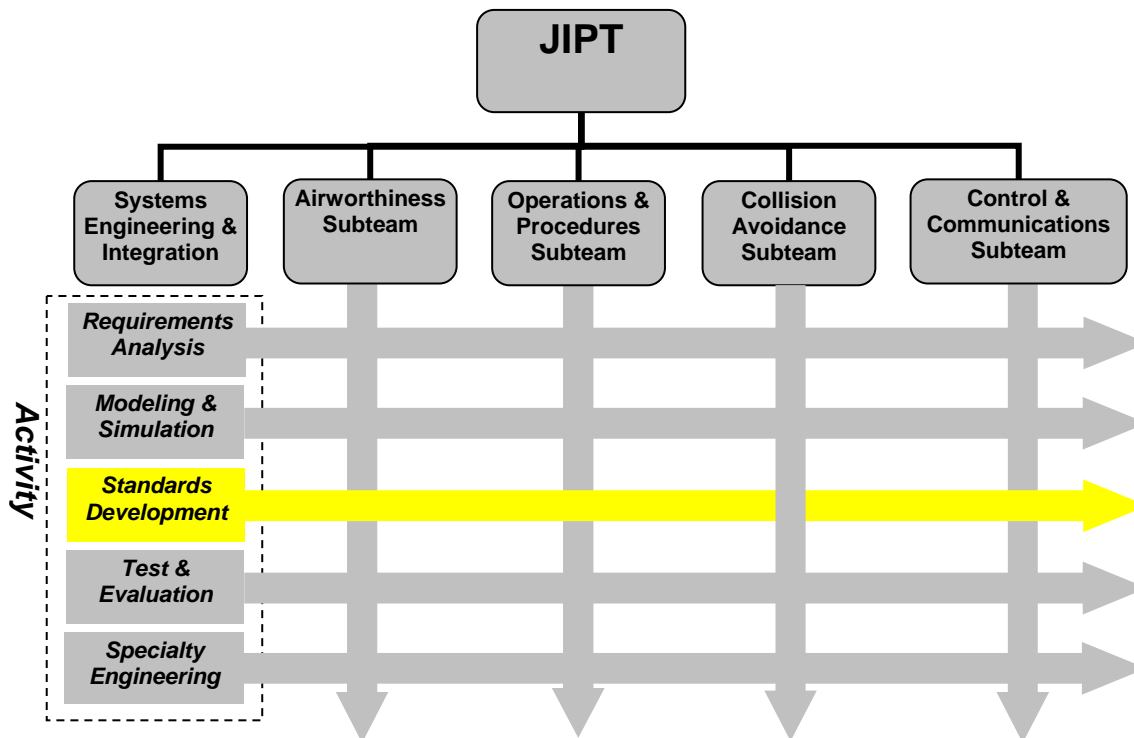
JIPT

Systems Engineering & Integration

Airworthiness Subteam

Operations & Procedures Subteam

Collision Avoidance Subteam

Control & Communications Subteam

Activity

Requirements Analysis

Modeling & Simulation

Standards Development

Test & Evaluation

Specialty Engineering